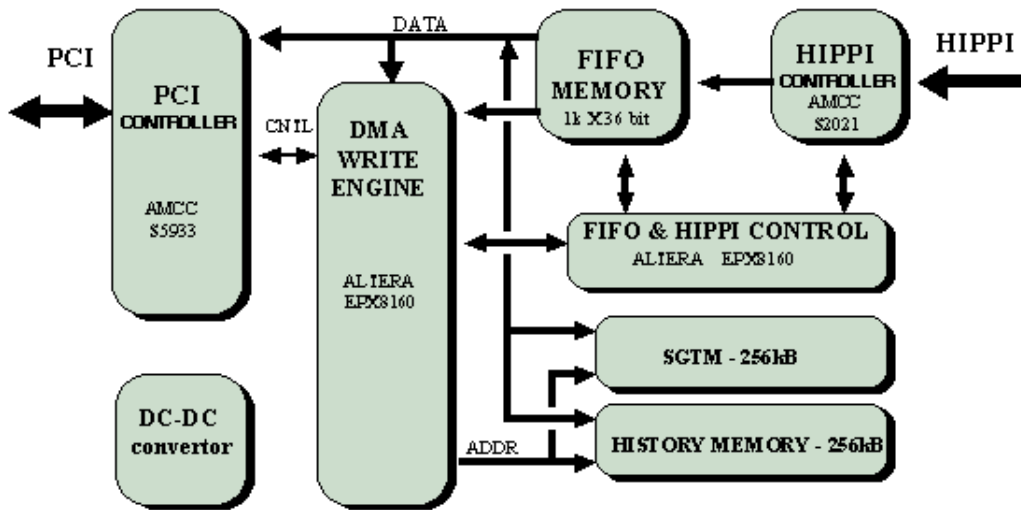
PCI

PCI
CONTROLLER

AMCC
S5933

DATA

CNTL

DMA
WRITE
ENGINE

ALTERA
EPX8160

FIFO
MEMORY
1k X36 bit

HIPPI
CONTROLLER
AMCC
S2021

HIPPI

FIFO & HIPPI CONTROL
ALTERA EPX8160

SGTM - 256kB

DC-DC
convertor

ADDR

HISTORY MEMORY - 256kB